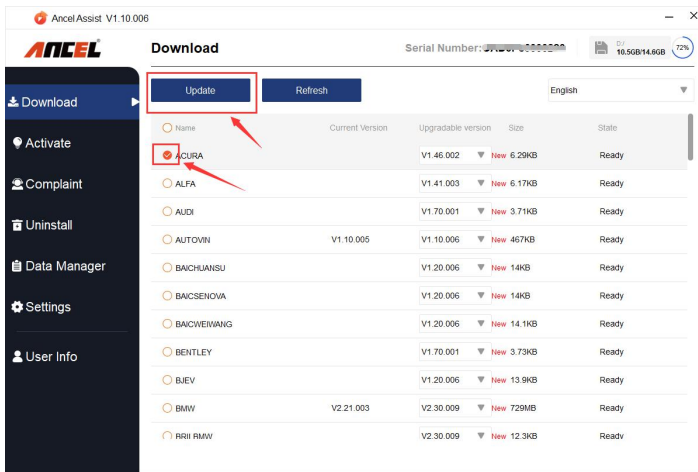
Ancel Assist V1.10.006

ANCEL

Download

Serial Number: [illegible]

D:/ 10.5GB/14.6GB 72%

Download

Activate

Complaint

Uninstall

Data Manager

Settings

User Info

Update

Refresh

English

| Name | Current Version | Upgradable version | Size | State |
|---|---|---|---|---|
| ACURA | | V1.46.002 New | 6.29KB | Ready |
| ALFA | | V1.41.003 New | 6.17KB | Ready |
| AUDI | | V1.70.001 New | 3.71KB | Ready |
| AUTOVIN | V1.10.005 | V1.10.006 New | 467KB | Ready |
| BAICHUANSU | | V1.20.006 New | 14KB | Ready |
| BAICSENOVA | | V1.20.006 New | 14KB | Ready |
| BAICWEIWANG | | V1.20.006 New | 14.1KB | Ready |
| BENTLEY | | V1.70.001 New | 3.73KB | Ready |
| BJEV | | V1.20.006 New | 13.9KB | Ready |
| BMW | V2.21.003 | V2.30.009 New | 729MB | Ready |
| BRILBMW | | V2.30.009 New | 12.3KB | Ready |